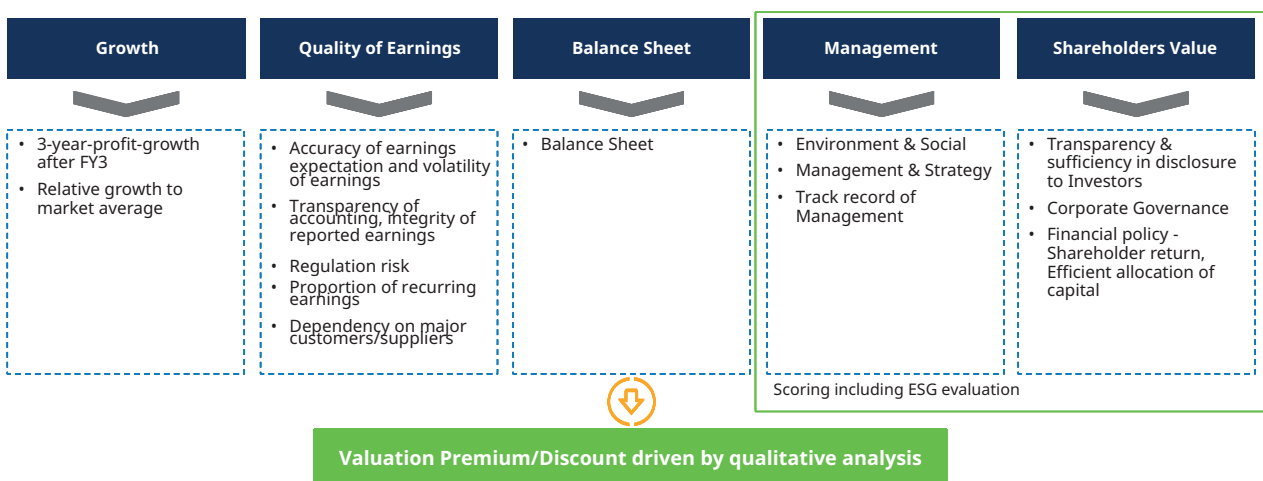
Growth

- 3-year-profit-growth after FY3
- Relative growth to market average

Quality of Earnings

- Accuracy of earnings expectation and volatility of earnings
- Transparency of accounting, integrity of reported earnings
- Regulation risk
- Proportion of recurring earnings
- Dependency on major customers/suppliers

Balance Sheet

- Balance Sheet

Management

- Environment & Social
- Management & Strategy
- Track record of Management

Shareholders Value

- Transparency & sufficiency in disclosure to Investors
- Corporate Governance
- Financial policy - Shareholder return, Efficient allocation of capital

Scoring including ESG evaluation

Valuation Premium/Discount driven by qualitative analysis